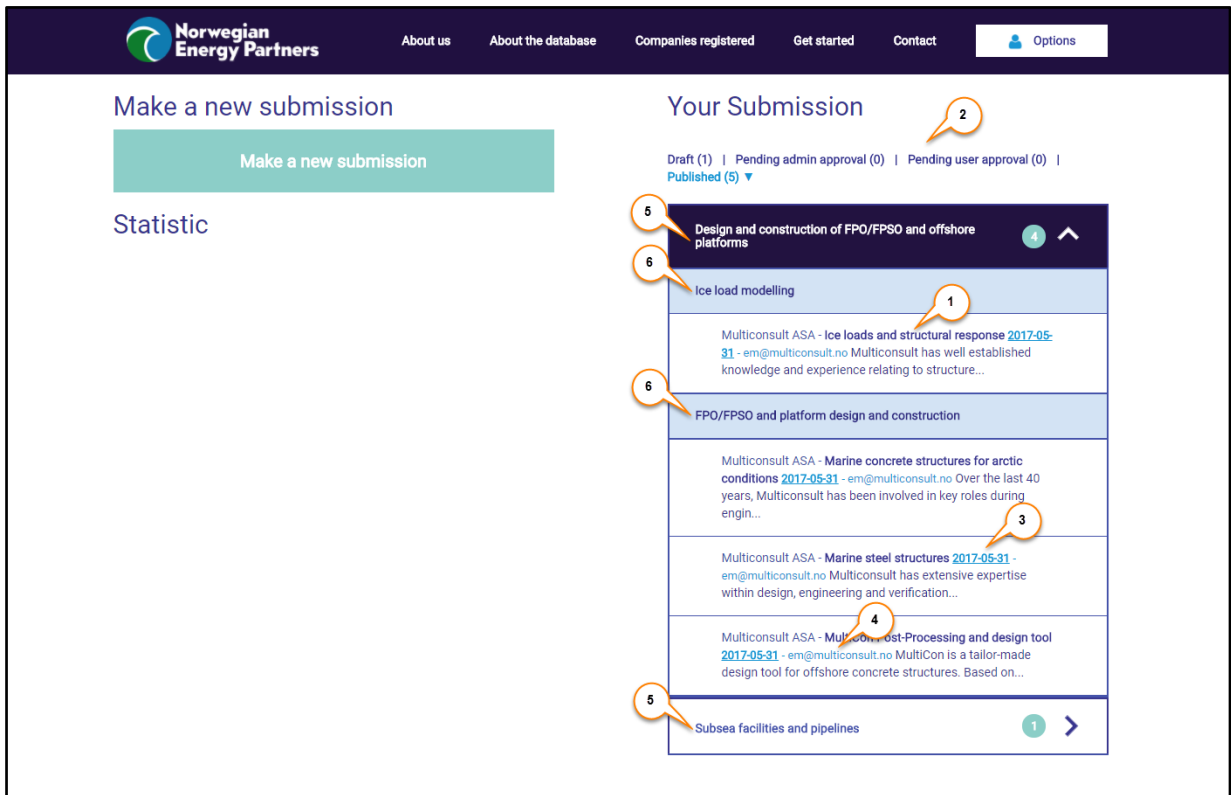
Norwegian Energy Partners

About us | About the database | Companies registered | Get started | Contact | Options

Make a new submission

Make a new submission

Statistic

Your Submission

2

Draft (1) | Pending admin approval (0) | Pending user approval (0) | Published (5) ▼

5

Design and construction of FPO/FPSO and offshore platforms 4

6

Ice load modelling

1

Multiconsult ASA - Ice loads and structural response 2017-05-31 - em@multiconsult.no Multiconsult has well established knowledge and experience relating to structure...

6

FPO/FPSO and platform design and construction

Multiconsult ASA - Marine concrete structures for arctic conditions 2017-05-31 - em@multiconsult.no Over the last 40 years, Multiconsult has been involved in key roles during engin...

3

Multiconsult ASA - Marine steel structures 2017-05-31 - em@multiconsult.no Multiconsult has extensive expertise within design, engineering and verification...

4

Multiconsult ASA - Mul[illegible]ost-Processing and design tool 2017-05-31 - em@multiconsult.no MultiCon is a tailor-made design tool for offshore concrete structures. Based on...

5

Subsea facilities and pipelines 1